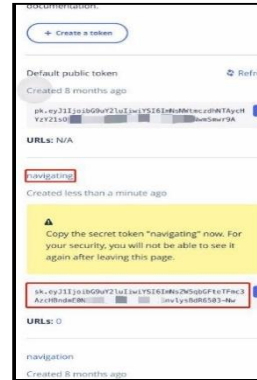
documentation.

+ Create a token

Default public token

Refr

Created 8 months ago

pk.eyJ1IjoibG9uY2luIiwiYSI6ImNsNWtecdNNTAycH YzY21sO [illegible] wmSmwr9A

URLs: N/A

navigating

Created less than a minute ago

Copy the secret token "navigating" now. For your security, you will not be able to see it again after leaving this page.

sk.eyJ1IjoibG9uY2luIiwiYSI6ImNsZW5qbGFteTFmc3 AzcHBndmE0N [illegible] nvlys8dR6503-Nw

URLs: 0

navigation

Created 8 months ago